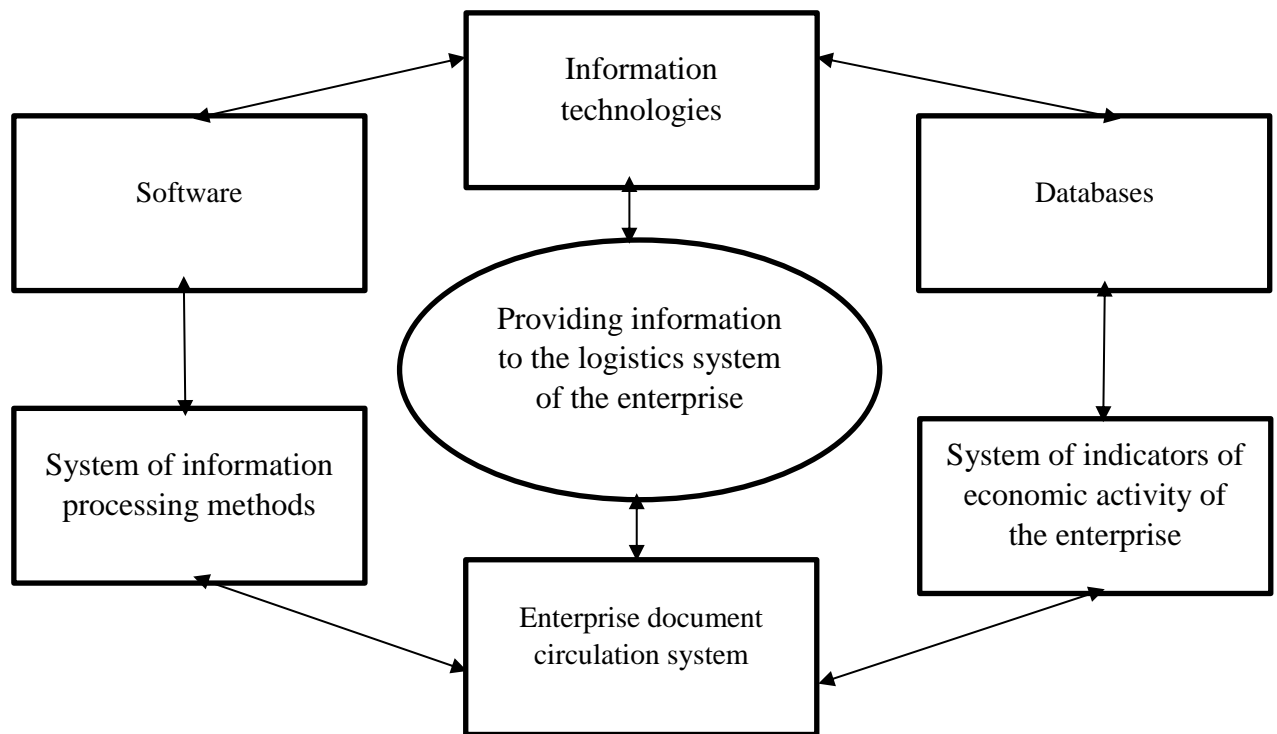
Information technologies

Software

Databases

Providing information to the logistics system of the enterprise

System of information processing methods

System of indicators of economic activity of the enterprise

Enterprise document circulation system